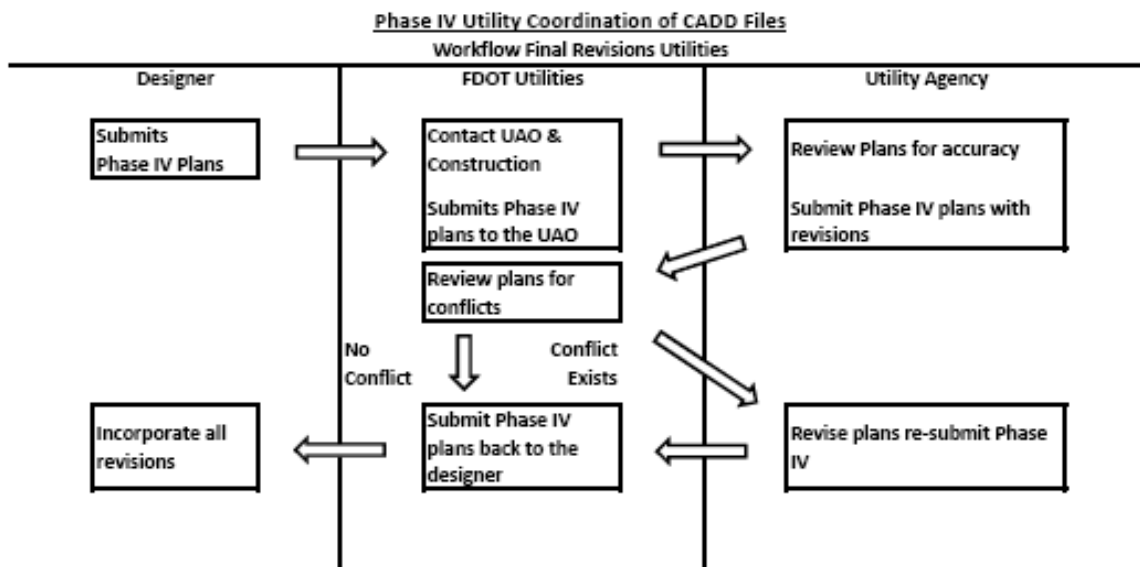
Phase IV Utility Coordination of CADD Files
Workflow Final Revisions Utilities

Designer

FDOT Utilities

Utility Agency

Submits Phase IV Plans

Contact UAO & Construction

Submits Phase IV plans to the UAO

Review Plans for accuracy

Submit Phase IV plans with revisions

Review plans for conflicts

No Conflict

Conflict Exists

Incorporate all revisions

Submit Phase IV plans back to the designer

Revise plans re-submit Phase IV